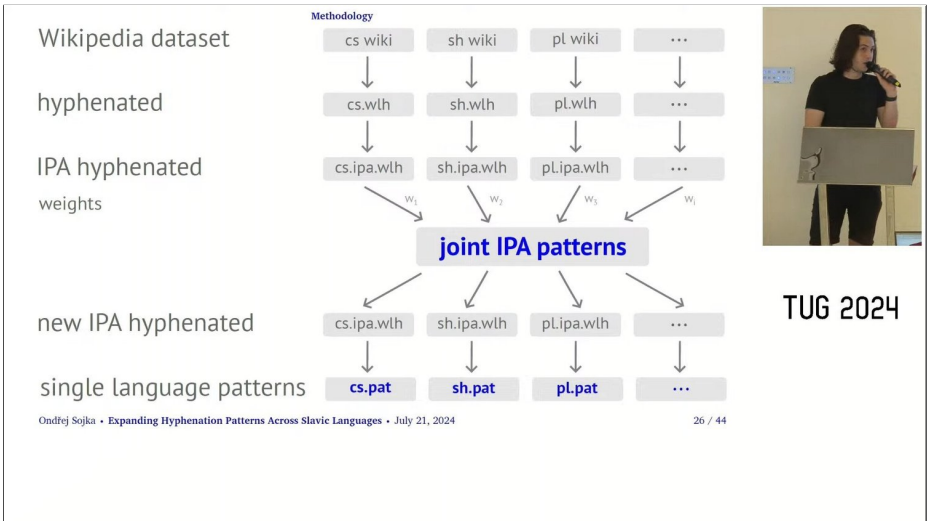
Methodology

Wikipedia dataset | cs wiki | sh wiki | pl wiki | ···

hyphenated | cs.wlh | sh.wlh | pl.wlh | ···

IPA hyphenated | cs.ipa.wlh | sh.ipa.wlh | pl.ipa.wlh | ···

weights $w_1$ $w_2$ $w_3$ $w_l$

joint IPA patterns

new IPA hyphenated | cs.ipa.wlh | sh.ipa.wlh | pl.ipa.wlh | ···

single language patterns | cs.pat | sh.pat | pl.pat | ···

Ondřej Sojka • Expanding Hyphenation Patterns Across Slavic Languages • July 21, 2024

26 / 44

TUG 2024